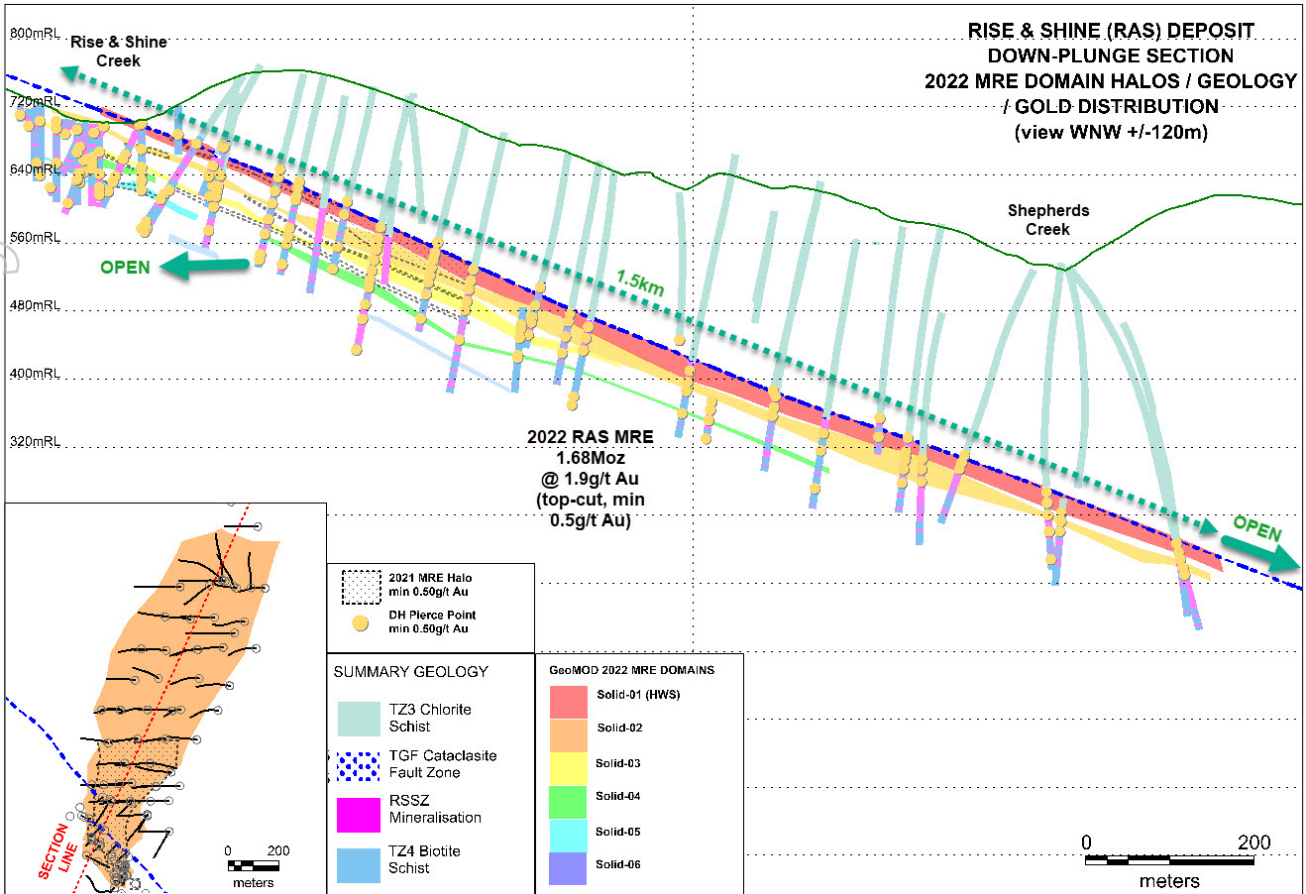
RISE & SHINE (RAS) DEPOSIT
DOWN-PLUNGE SECTION
2022 MRE DOMAIN HALOS / GEOLOGY / GOLD DISTRIBUTION
(view WNW +/-120m)

800mRL
720mRL
640mRL
560mRL
480mRL
400mRL
320mRL

Rise & Shine Creek

Shepherds Creek

OPEN

1.5km

OPEN

2022 RAS MRE
1.68Moz
@ 1.9g/t Au
(top-cut, min 0.5g/t Au)

2021 MRE Halo min 0.50g/t Au

DH Pierce Point min 0.50g/t Au

SUMMARY GEOLOGY

TZ3 Chlorite Schist

TGF Cataclasite Fault Zone

RSSZ Mineralisation

TZ4 Biotite Schist

GeoMOD 2022 MRE DOMAINS

Solid-01 (HWS)

Solid-02

Solid-03

Solid-04

Solid-05

Solid-06

SECTION LINE

0 200
meters

0 200
meters